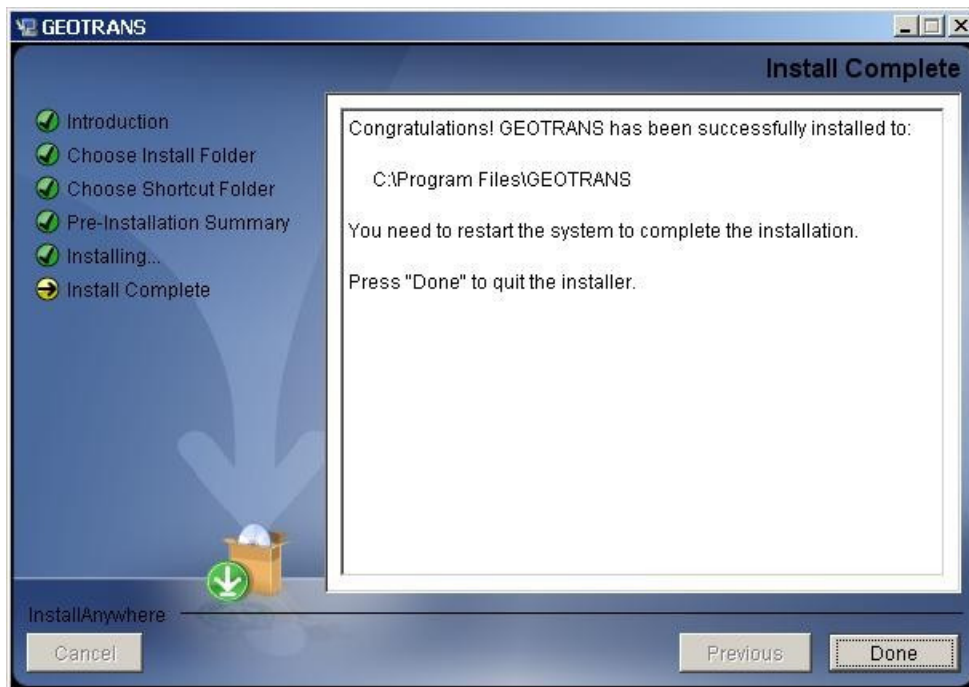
GEOTRANS

Install Complete

Introduction
Choose Install Folder
Choose Shortcut Folder
Pre-Installation Summary
Installing...
Install Complete

Congratulations! GEOTRANS has been successfully installed to:

C:\Program Files\GEOTRANS

You need to restart the system to complete the installation.

Press "Done" to quit the installer.

InstallAnywhere

Cancel

Previous

Done